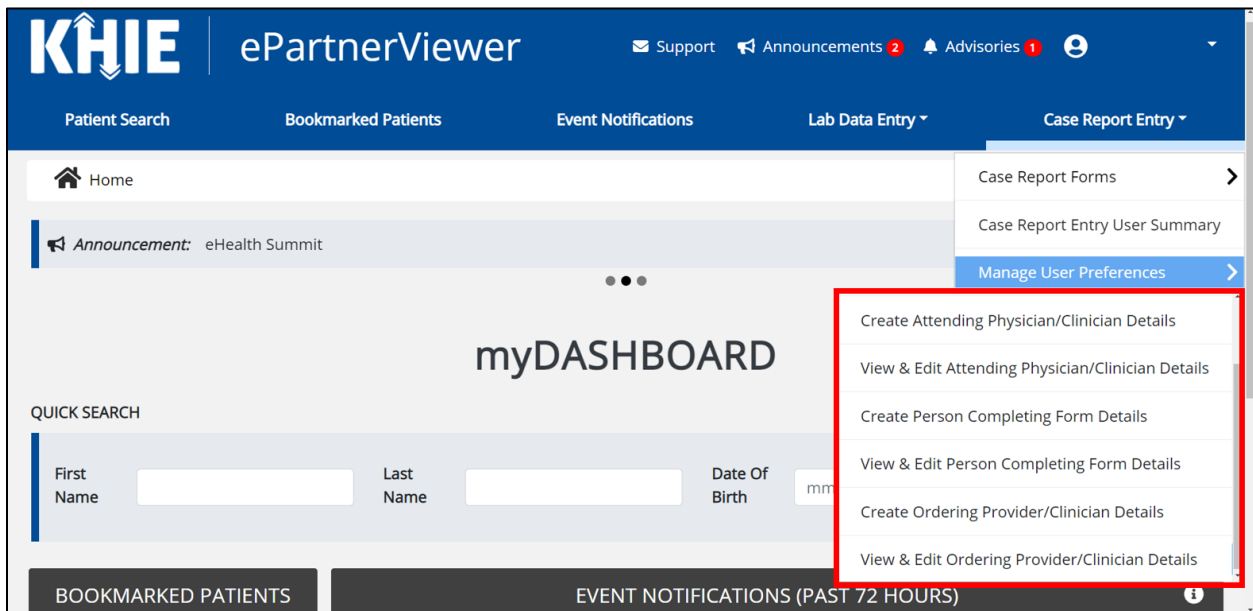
KHIE ePartnerViewer

Support Announcements 2 Advisories 1

Patient Search Bookmarked Patients Event Notifications Lab Data Entry Case Report Entry

Home

Announcement: eHealth Summit

myDASHBOARD

QUICK SEARCH

First Name

Last Name

Date Of Birth

mm

BOOKMARKED PATIENTS

EVENT NOTIFICATIONS (PAST 72 HOURS)

Case Report Forms

Case Report Entry User Summary

Manage User Preferences

Create Attending Physician/Clinician Details

View & Edit Attending Physician/Clinician Details

Create Person Completing Form Details

View & Edit Person Completing Form Details

Create Ordering Provider/Clinician Details

View & Edit Ordering Provider/Clinician Details